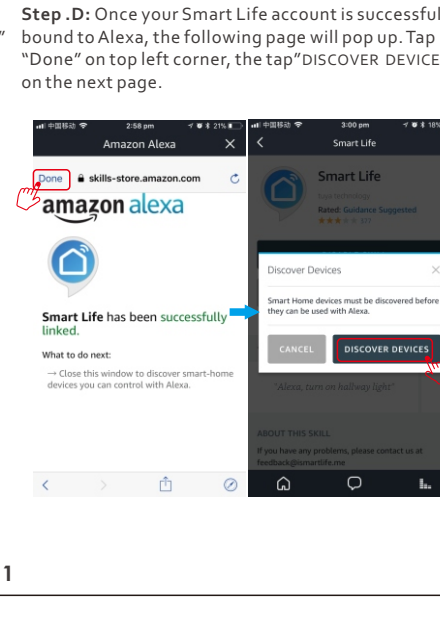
" **Step .D:** Once your Smart Life account is successful bound to Alexa, the following page will pop up. Tap "Done" on top left corner, the tap"DISCOVER DEVICE on the next page.

中国移动 2:58 pm 21%

Amazon Alexa ×

Done skills-store.amazon.com

amazon alexa

**Smart Life** has been successfully linked.

What to do next:

→ Close this window to discover smart-home devices you can control with Alexa.

中国移动 3:00 pm 18%

Smart Life

Smart Life

Rated: Guidance Suggested

Discover Devices ×

Smart Home devices must be discovered before they can be used with Alexa.

CANCEL DISCOVER DEVICES

"Alexa, turn on hallway light"

ABOUT THIS SKILL

If you have any problems, please contact us at feedback@ismartlife.me

1